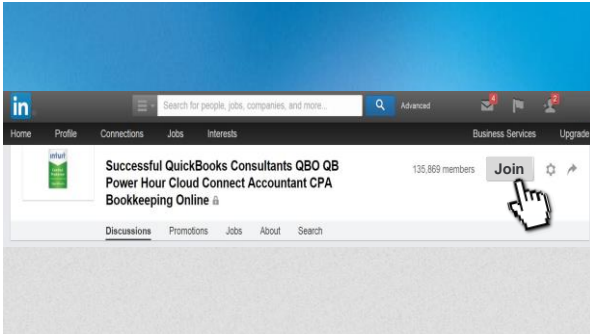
in

Search for people, jobs, companies, and more...

Advanced

4

2

Home Profile Connections Jobs Interests Business Services Upgrade

intuit

Successful QuickBooks Consultants QBO QB Power Hour Cloud Connect Accountant CPA Bookkeeping Online

135,869 members

Join

Discussions Promotions Jobs About Search